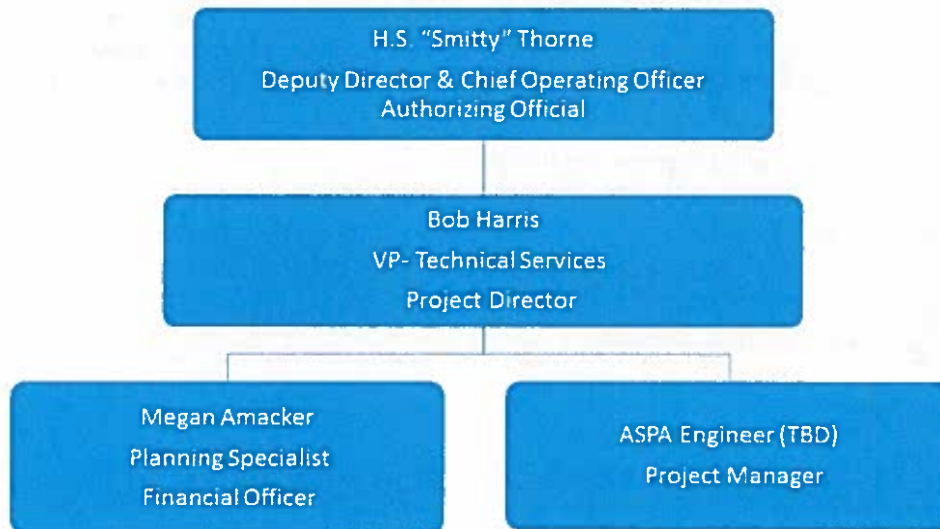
H.S. "Smitty" Thorne
Deputy Director & Chief Operating Officer
Authorizing Official

Bob Harris
VP- Technical Services
Project Director

Megan Amacker
Planning Specialist
Financial Officer

ASPA Engineer (TBD)
Project Manager